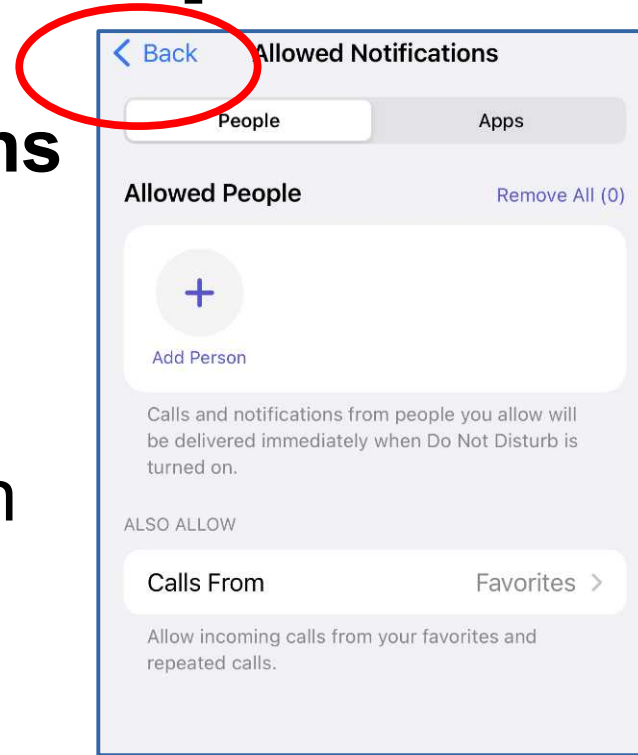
ns

n

Back Allowed Notifications

People Apps

Allowed People Remove All (0)

+

Add Person

Calls and notifications from people you allow will be delivered immediately when Do Not Disturb is turned on.

ALSO ALLOW

Calls From Favorites >

Allow incoming calls from your favorites and repeated calls.